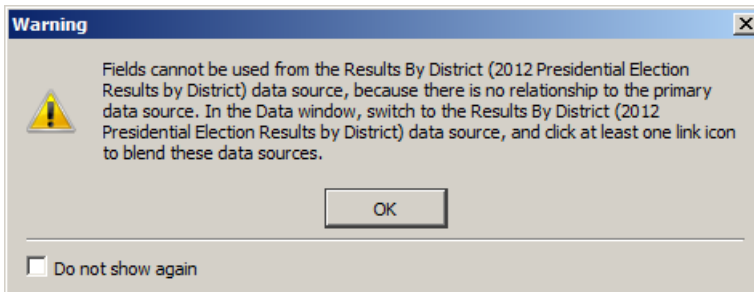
Warning

Fields cannot be used from the Results By District (2012 Presidential Election Results by District) data source, because there is no relationship to the primary data source. In the Data window, switch to the Results By District (2012 Presidential Election Results by District) data source, and click at least one link icon to blend these data sources.

OK

Do not show again